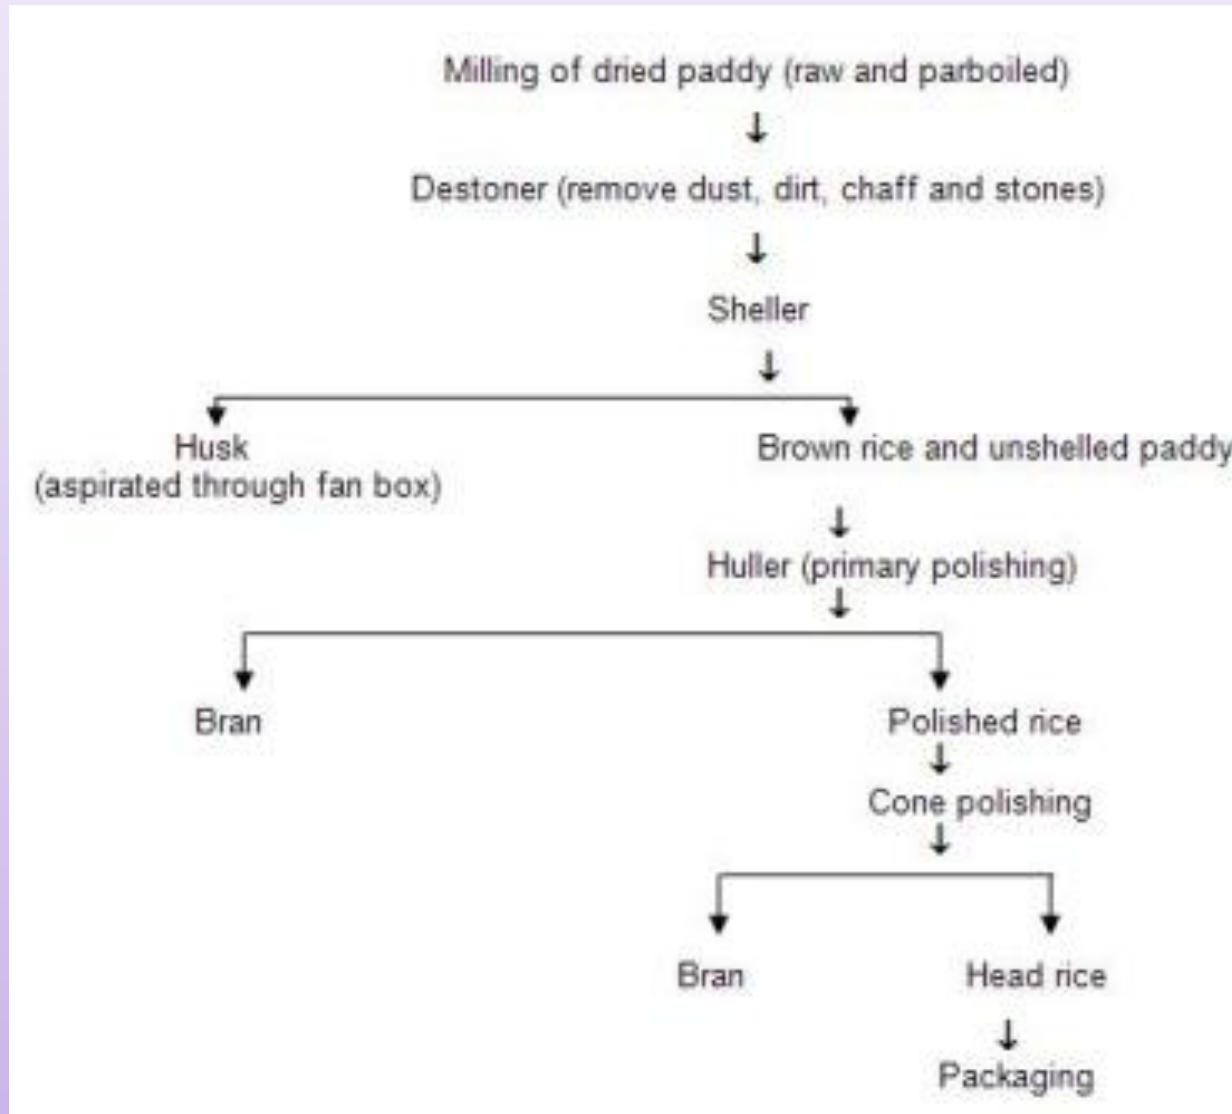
Milling of dried paddy (raw and parboiled)

Destoner (remove dust, dirt, chaff and stones)

Sheller

Husk
(aspirated through fan box)

Brown rice and unshelled paddy

Huller (primary polishing)

Bran

Polished rice

Cone polishing

Bran

Head rice

Packaging